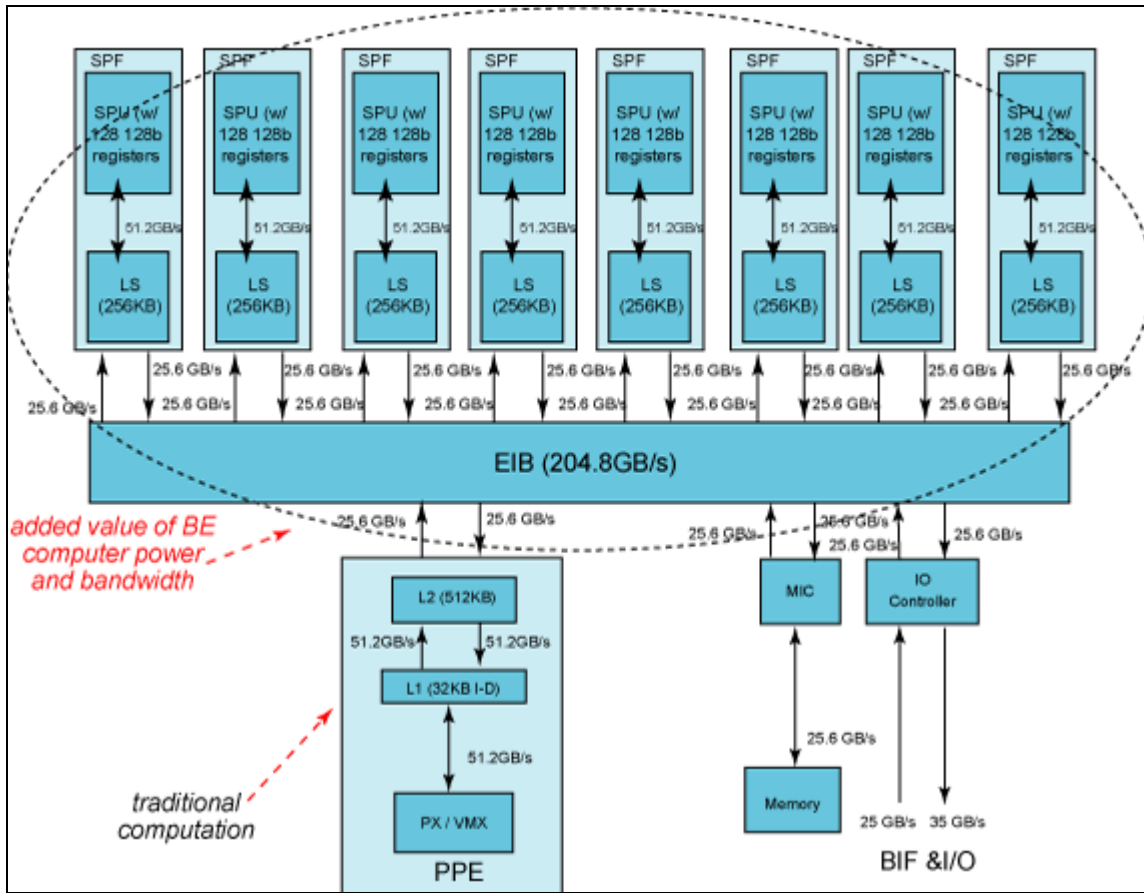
SPF
SPU (w/ 128 128b registers
51.2GB/s
LS (256KB)

SPF
SPU (w/ 128 128b registers
51.2GB/s
LS (256KB)

SPF
SPU (w/ 128 128b registers
51.2GB/s
LS (256KB)

SPF
SPU (w/ 128 128b registers
51.2GB/s
LS (256KB)

SPF
SPU (w/ 128 128b registers
51.2GB/s
LS (256KB)

SPF
SPU (w/ 128 128b registers
51.2GB/s
LS (256KB)

SPF
SPU (w/ 128 128b registers
51.2GB/s
LS (256KB)

SPF
SPU (w/ 128 128b registers
51.2GB/s
LS (256KB)

25.6 GB/s
25.6 GB/s
25.6 GB/s
25.6 GB/s
25.6 GB/s
25.6 GB/s
25.6 GB/s
25.6 GB/s
25.6 GB/s
25.6 GB/s
25.6 GB/s
25.6 GB/s
25.6 GB/s
25.6 GB/s
25.6 GB/s
25.6 GB/s

EIB (204.8GB/s)

added value of BE computer power and bandwidth

25.6 GB/s
25.6 GB/s
25.6 GB/s
35.6 GB/s
25.6 GB/s
25.6 GB/s

L2 (512KB)
51.2GB/s
51.2GB/s
L1 (32KB I-D)
51.2GB/s
PX / VMX
PPE

traditional computation

MIC
IO Controller
25.6 GB/s
Memory
25 GB/s
35 GB/s
BIF &I/O